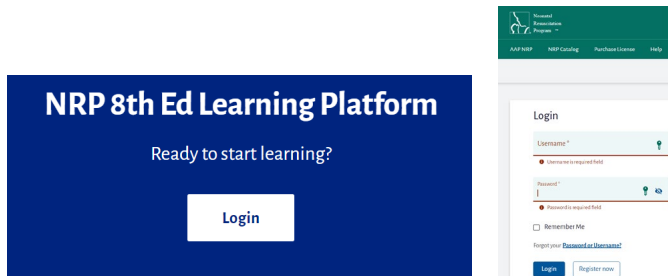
NRP 8th Ed Learning Platform

Ready to start learning?

Login

Neonatal Resuscitation Program

AAP NRP NRP Catalog Purchase License Help

Login

Username *

Username is required field

Password *

Password is required field

Remember Me

Forgot your Password or Username?

Login Register now